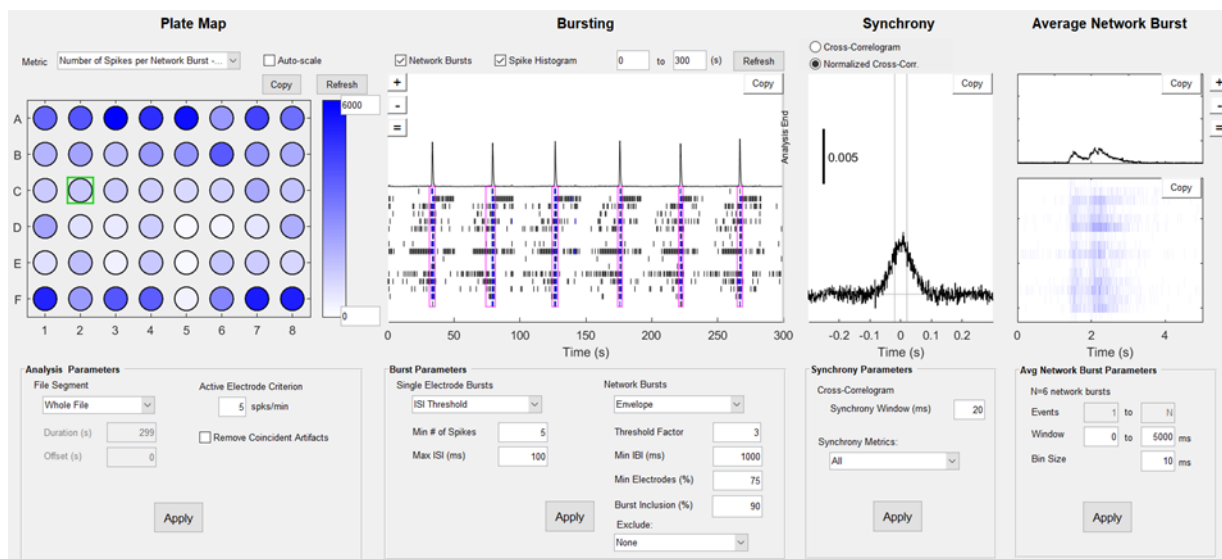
Plate Map

Metric Number of Spikes per Network Burst -...

Auto-scale

Copy Refresh

6000

0

A
B
C
D
E
F

1 2 3 4 5 6 7 8

Bursting

Network Bursts Spike Histogram 0 to 300 (s) Refresh

+
-
=

Copy

Analysis End

0 50 100 150 200 250 300

Time (s)

Synchrony

Cross-Correlogram
Normalized Cross-Corr.

Copy

0.005

-0.2 -0.1 0 0.1 0.2

Time (s)

Average Network Burst

Copy

+
-
=

Copy

0 2 4

Time (s)

Analysis Parameters

File Segment

Whole File

Active Electrode Criterion

5 spks/min

Duration (s) 299

Offset (s) 0

Remove Coincident Artifacts

Apply

Burst Parameters

Single Electrode Bursts

ISI Threshold

Min # of Spikes 5

Max ISI (ms) 100

Network Bursts

Envelope

Threshold Factor 3

Min IBI (ms) 1000

Min Electrodes (%) 75

Burst Inclusion (%) 90

Exclude:

None

Apply

Synchrony Parameters

Cross-Correlogram

Synchrony Window (ms) 20

Synchrony Metrics:

All

Apply

Avg Network Burst Parameters

N=6 network bursts

Events 1 to N

Window 0 to 5000 ms

Bin Size 10 ms

Apply